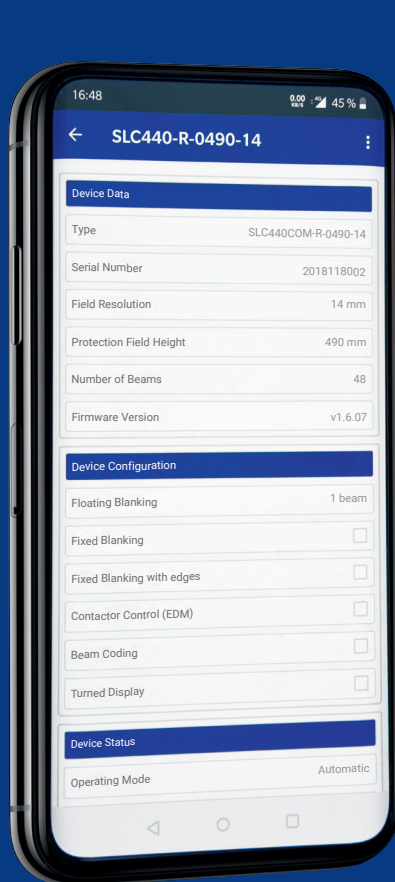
16:48

0.00 KB/S 45 %

SLC440-R-0490-14

Device Data

| Type | SLC440COM-R-0490-14 |
|---|---|
| Serial Number | 2018118002 |
| Field Resolution | 14 mm |
| Protection Field Height | 490 mm |
| Number of Beams | 48 |
| Firmware Version | v1.6.07 |

Device Configuration

| Floating Blanking | 1 beam |
|---|---|
| Fixed Blanking | |
| Fixed Blanking with edges | |
| Contactor Control (EDM) | |
| Beam Coding | |
| Turned Display | |

Device Status

| Operating Mode | Automatic |
|---|---|